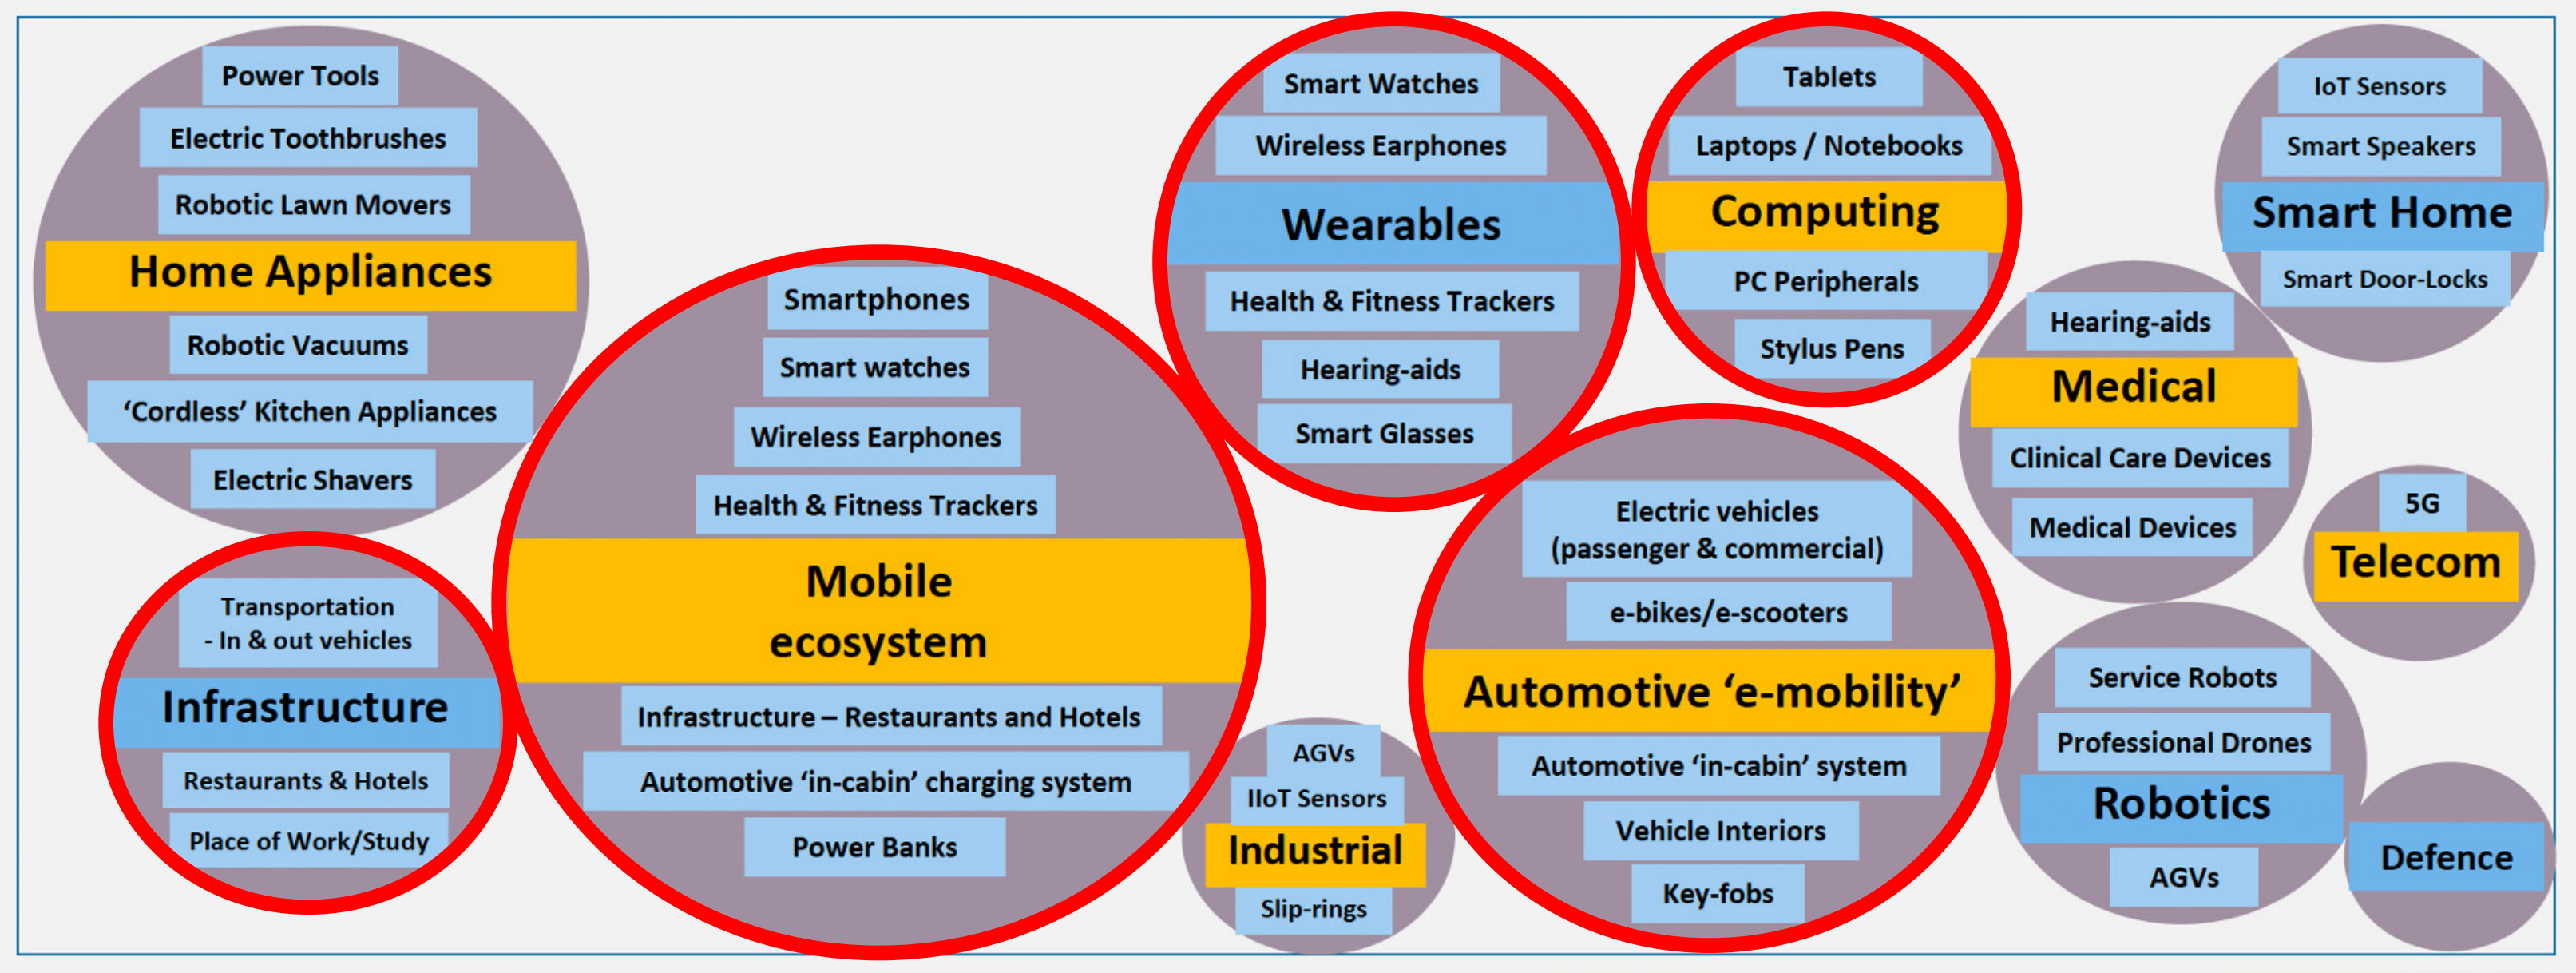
Power Tools
Electric Toothbrushes
Robotic Lawn Movers
Home Appliances
Robotic Vacuums
'Cordless' Kitchen Appliances
Electric Shavers

Smartphones
Smart watches
Wireless Earphones
Health & Fitness Trackers
Mobile ecosystem
Infrastructure – Restaurants and Hotels
Automotive 'in-cabin' charging system
Power Banks

Smart Watches
Wireless Earphones
Wearables
Health & Fitness Trackers
Hearing-aids
Smart Glasses

Tablets
Laptops / Notebooks
Computing
PC Peripherals
Stylus Pens

IoT Sensors
Smart Speakers
Smart Home
Smart Door-Locks

Hearing-aids
Medical
Clinical Care Devices
Medical Devices

5G
Telecom

Transportation - In & out vehicles
Infrastructure
Restaurants & Hotels
Place of Work/Study

AGVs
IIoT Sensors
Industrial
Slip-rings

Electric vehicles (passenger & commercial)
e-bikes/e-scooters
Automotive 'e-mobility'
Automotive 'in-cabin' system
Vehicle Interiors
Key-fobs

Service Robots
Professional Drones
Robotics
AGVs

Defence